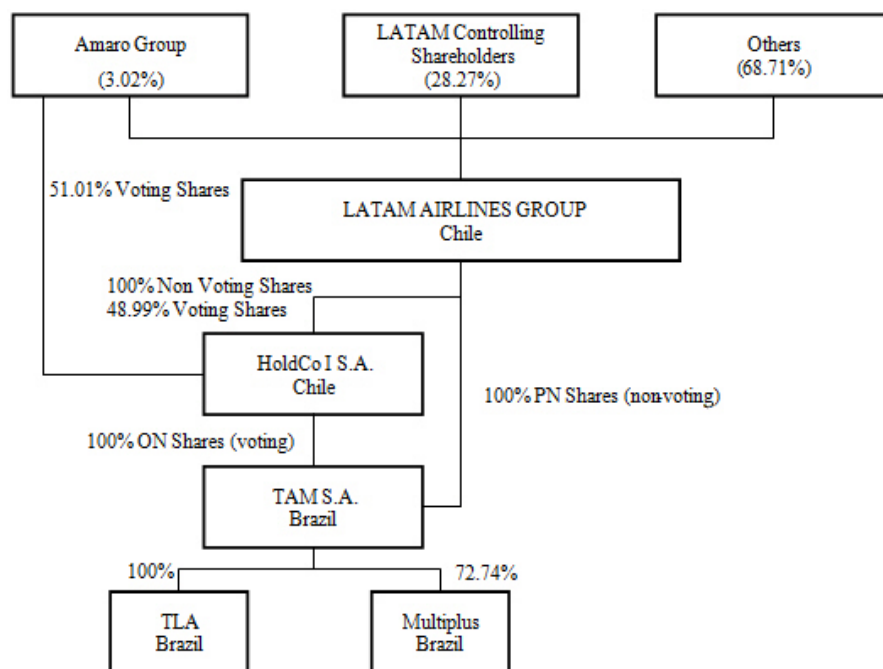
Amaro Group
(3.02%)

LATAM Controlling Shareholders
(28.27%)

Others
(68.71%)

51.01% Voting Shares

LATAM AIRLINES GROUP
Chile

100% Non Voting Shares
48.99% Voting Shares

HoldCo I S.A.
Chile

100% PN Shares (non-voting)

100% ON Shares (voting)

TAM S.A.
Brazil

100%

72.74%

TLA
Brazil

Multiplus
Brazil